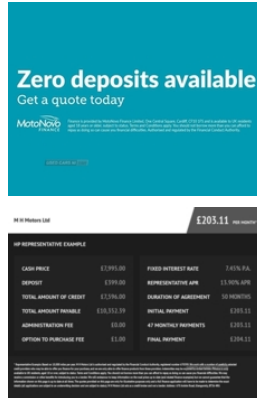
Zero deposits available

Get a quote today

MotoNovo FINANCE

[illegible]

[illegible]

M H Motors Ltd

£203.11 PER MONTH

HP REPRESENTATIVE EXAMPLE

| | | | |
|---|---|---|---|
| CASH PRICE | £7,995.00 | FIXED INTEREST RATE | 7.45% P.A. |
| DEPOSIT | £399.00 | REPRESENTATIVE APR | 13.90% APR |
| TOTAL AMOUNT OF CREDIT | £7,596.00 | DURATION OF AGREEMENT | 50 MONTHS |
| TOTAL AMOUNT PAYABLE | £10,352.39 | INITIAL PAYMENT | £203.11 |
| ADMINISTRATION FEE | £0.00 | 47 MONTHLY PAYMENTS | £203.11 |
| OPTION TO PURCHASE FEE | £1.00 | FINAL PAYMENT | £204.11 |

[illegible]